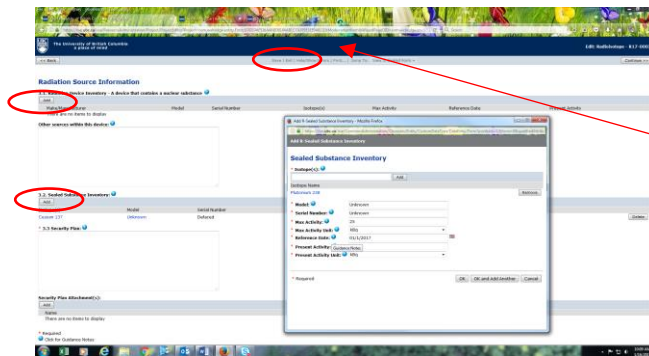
The University of British Columbia
a place of mind

Edit: Radioisotope - R17-000

<< Back

Continue >>

Radiation Source Information

3.1. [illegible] Device Inventory - A device that contains a nuclear substance

Add

Make/Manufacturer | Model | Serial Number | Isotope(s) | Max Activity | Reference Date | Present Activity

There are no items to display

Other sources within this device:

3.2. Sealed Substance Inventory:

Add

Cesium 137 | Unknown | Default

Delete

* 3.3 Security Plan:

Security Plan Attachment(s):

Add

Name

There are no items to display

* Required

Click for Guidance Notes

Add R-Sealed Substance Inventory - Mozilla Firefox

Add R-Sealed Substance Inventory

Sealed Substance Inventory

* Isotope(s):

Add

Isotope Name

Plutonium 238

Remove

* Model: Unknown

* Serial Number: Unknown

* Max Activity: 20

* Max Activity Unit: MBq

* Reference Date: 03/1/2017

* Present Activity: Guidance Notes

* Present Activity Unit: MBq

* Required

OK | OK and Add Another | Cancel